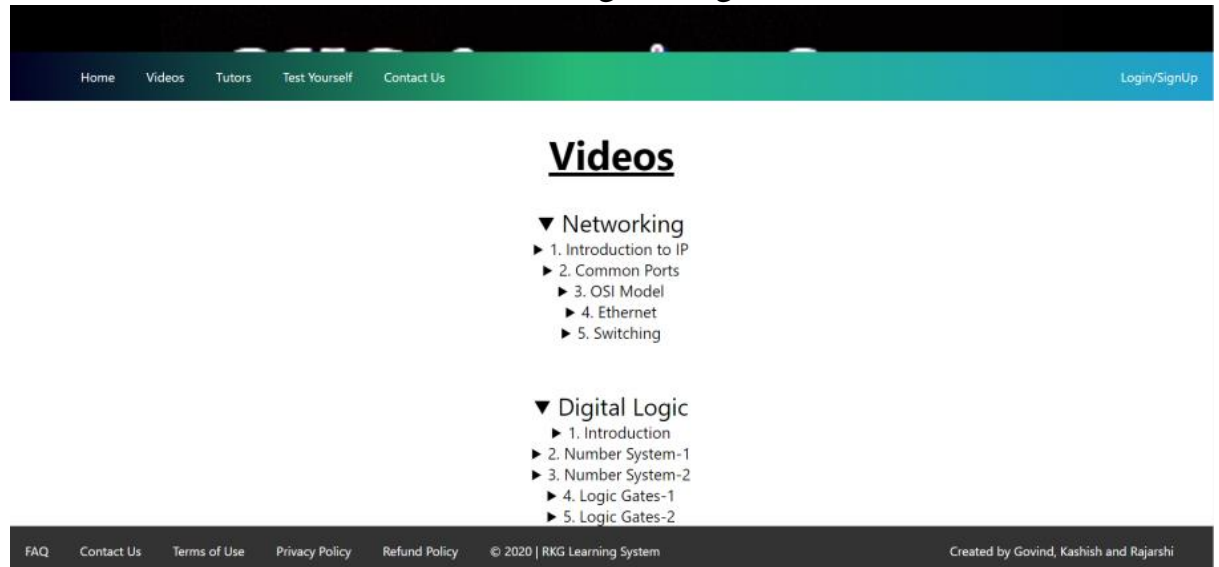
Home Videos Tutors Test Yourself Contact Us

Login/SignUp

# Videos

▼ Networking
► 1. Introduction to IP
► 2. Common Ports
► 3. OSI Model
► 4. Ethernet
► 5. Switching

▼ Digital Logic
► 1. Introduction
► 2. Number System-1
► 3. Number System-2
► 4. Logic Gates-1
► 5. Logic Gates-2

FAQ Contact Us Terms of Use Privacy Policy Refund Policy © 2020 | RKG Learning System

Created by Govind, Kashish and Rajarshi